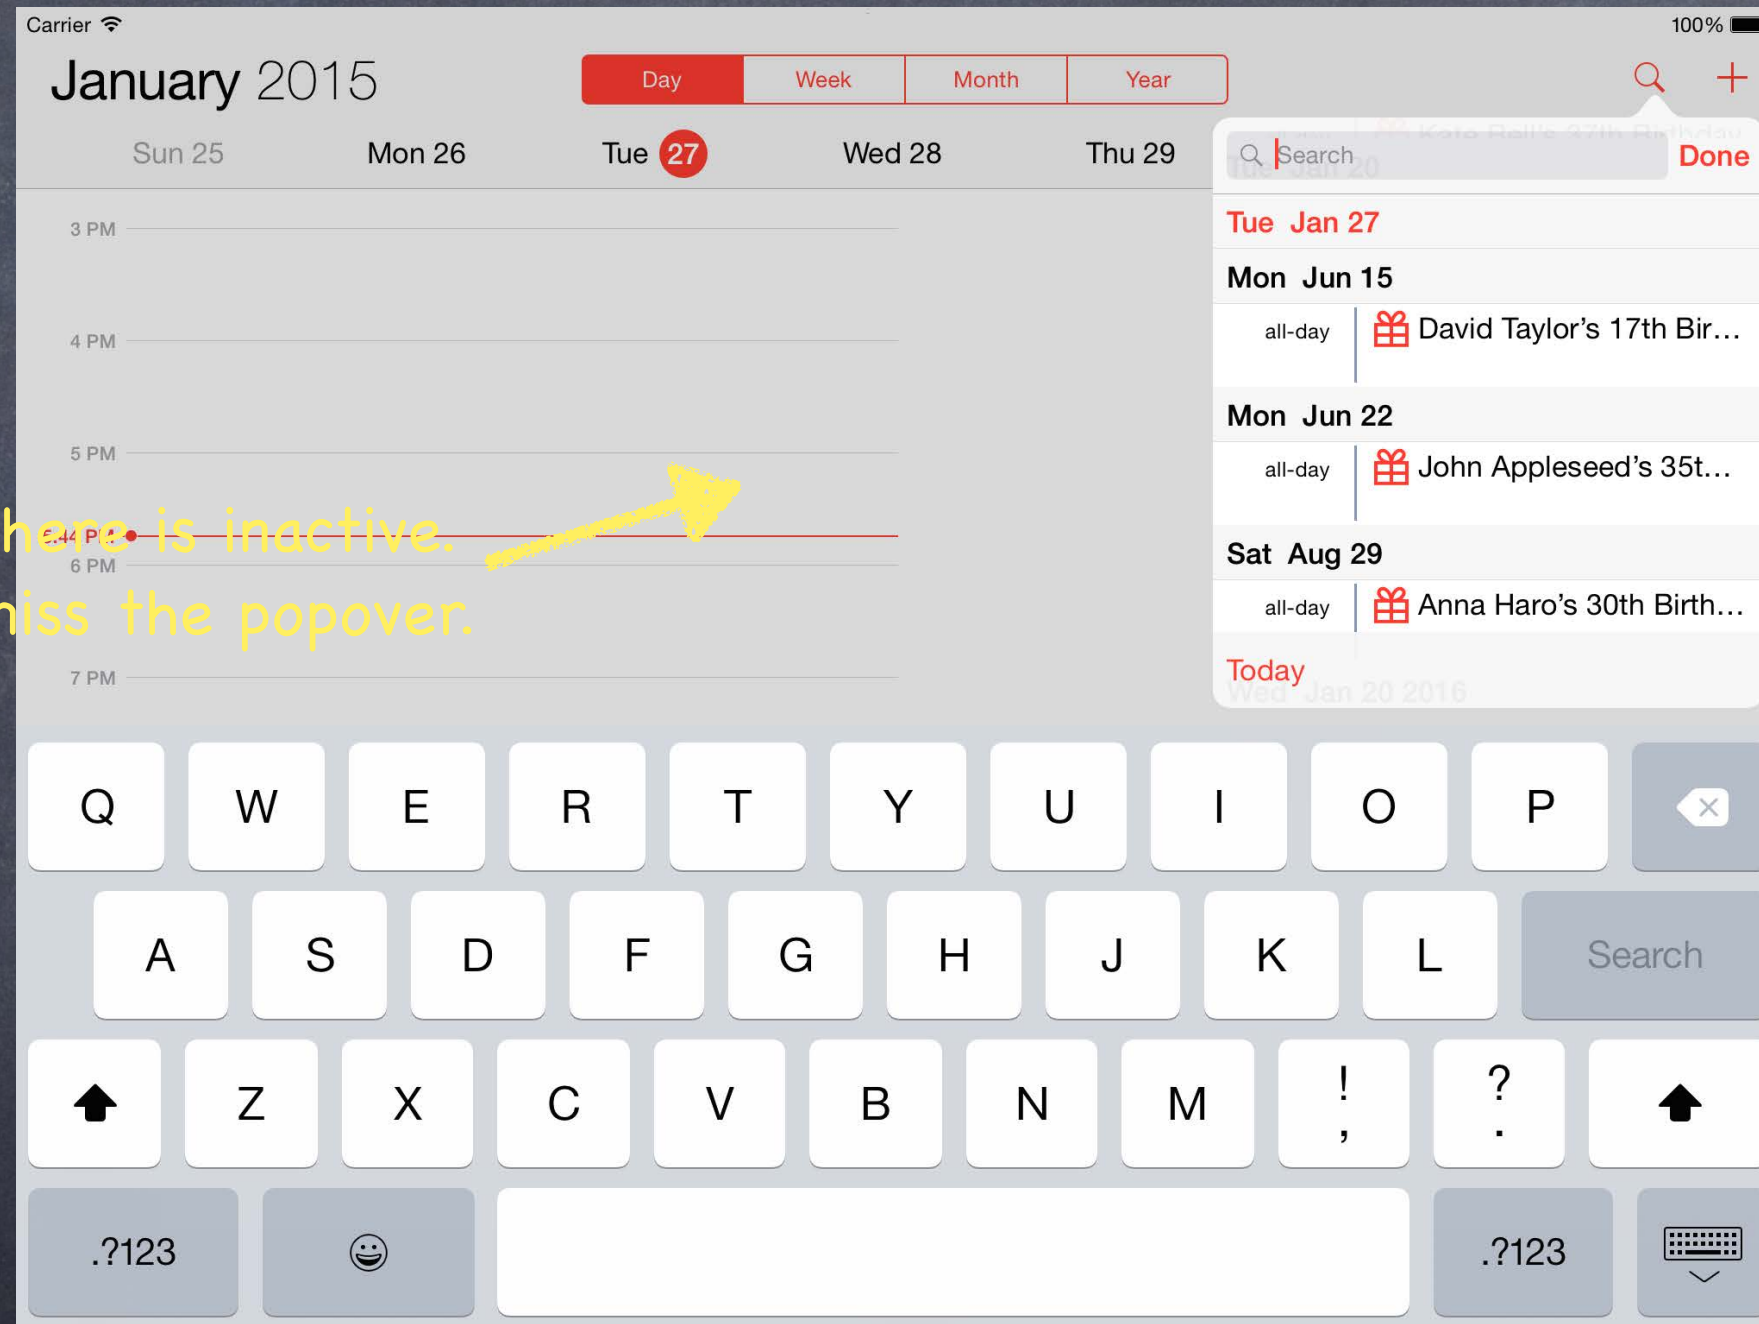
Carrier
100%

January 2015

Day Week Month Year

Sun 25 Mon 26 Tue 27 Wed 28 Thu 29

Search Done

Tue Jan 27

Mon Jun 15
all-day David Taylor's 17th Bir…

Mon Jun 22
all-day John Appleseed's 35t…

Sat Aug 29
all-day Anna Haro's 30th Birth…

Today

3 PM
4 PM
5 PM
5:44 PM
6 PM
7 PM

here is inactive.
iss the popover.

Q W E R T Y U I O P
A S D F G H J K L Search
Z X C V B N M ! , ? .
.?123 .?123